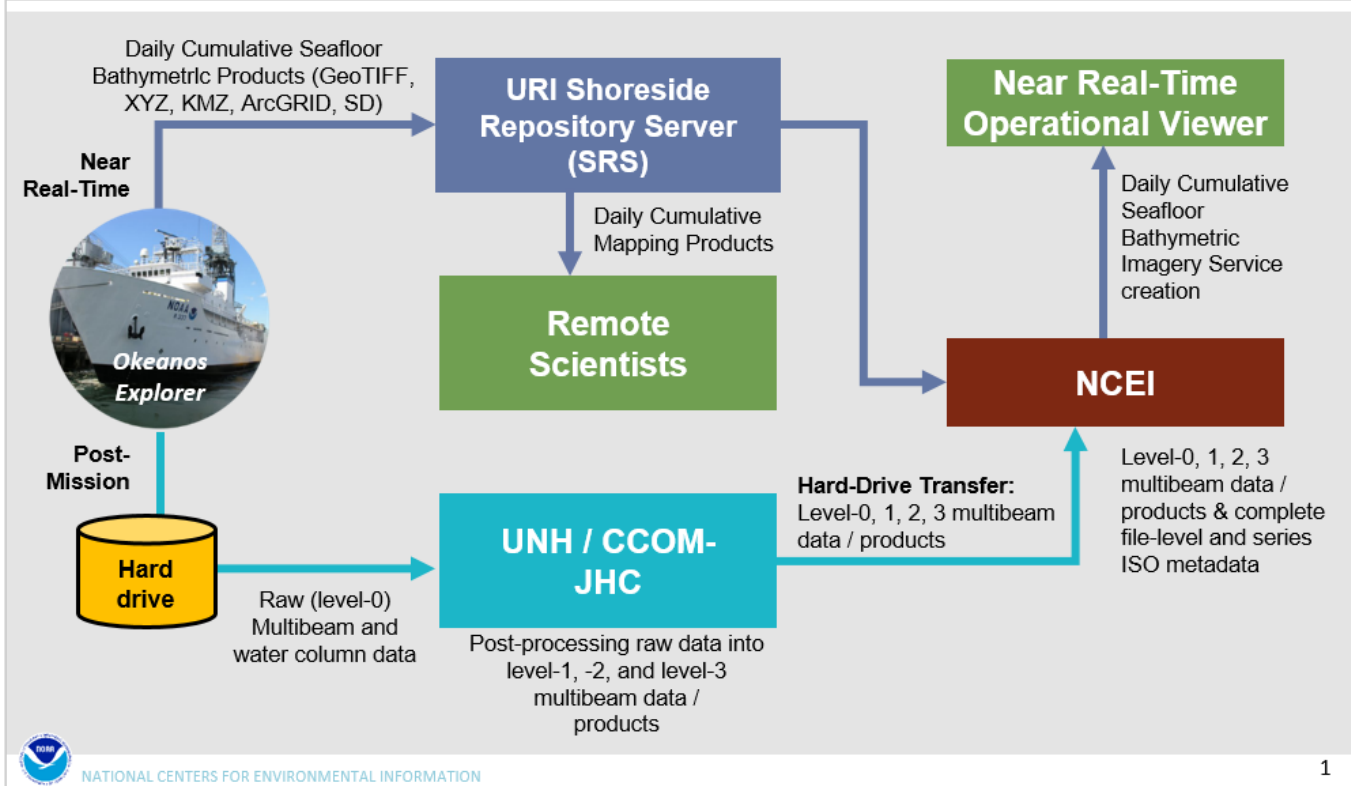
Daily Cumulative Seafloor Bathymetrlc Products (GeoTIFF, XYZ, KMZ, ArcGRID, SD)

URI Shoreside Repository Server (SRS)

Near Real-Time Operational Viewer

Near Real-Time

Daily Cumulative Mapping Products

Daily Cumulative Seafloor Bathymetric Imagery Service creation

Remote Scientists

Okeanos Explorer

NCEI

Post-Mission

Hard-Drive Transfer: Level-0, 1, 2, 3 multibeam data / products

Level-0, 1, 2, 3 multibeam data / products & complete file-level and series ISO metadata

Hard drive

UNH / CCOM-JHC

Raw (level-0) Multibeam and water column data

Post-processing raw data into level-1, -2, and level-3 multibeam data / products

NOAA

NATIONAL CENTERS FOR ENVIRONMENTAL INFORMATION

1